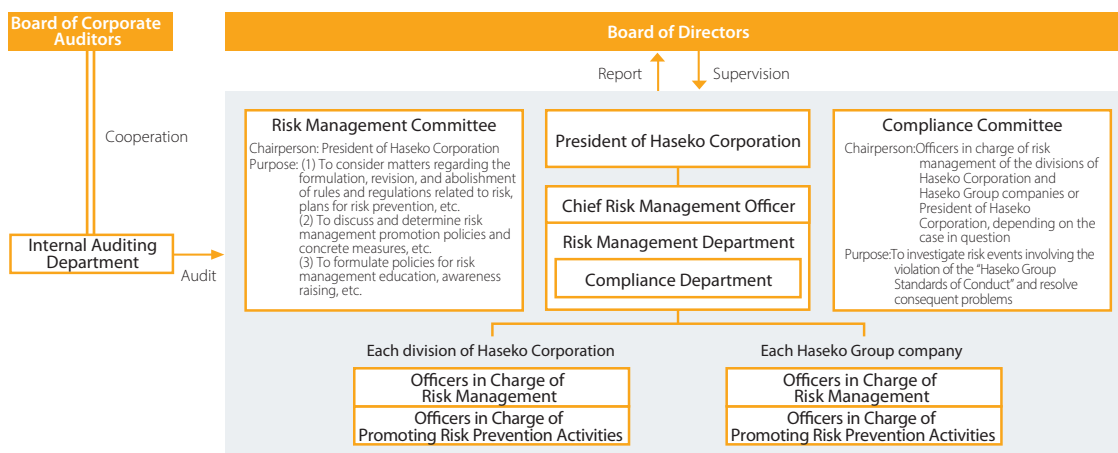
Board of Corporate Auditors

Board of Directors

Report

Supervision

Cooperation

Internal Auditing Department

Audit

Risk Management Committee

Chairperson: President of Haseko Corporation
Purpose: (1) To consider matters regarding the formulation, revision, and abolishment of rules and regulations related to risk, plans for risk prevention, etc.
(2) To discuss and determine risk management promotion policies and concrete measures, etc.
(3) To formulate policies for risk management education, awareness raising, etc.

President of Haseko Corporation

Chief Risk Management Officer

Risk Management Department

Compliance Department

Compliance Committee

Chairperson:Officers in charge of risk management of the divisions of Haseko Corporation and Haseko Group companies or President of Haseko Corporation, depending on the case in question
Purpose:To investigate risk events involving the violation of the "Haseko Group Standards of Conduct" and resolve consequent problems

Each division of Haseko Corporation

Officers in Charge of Risk Management

Officers in Charge of Promoting Risk Prevention Activities

Each Haseko Group company

Officers in Charge of Risk Management

Officers in Charge of Promoting Risk Prevention Activities